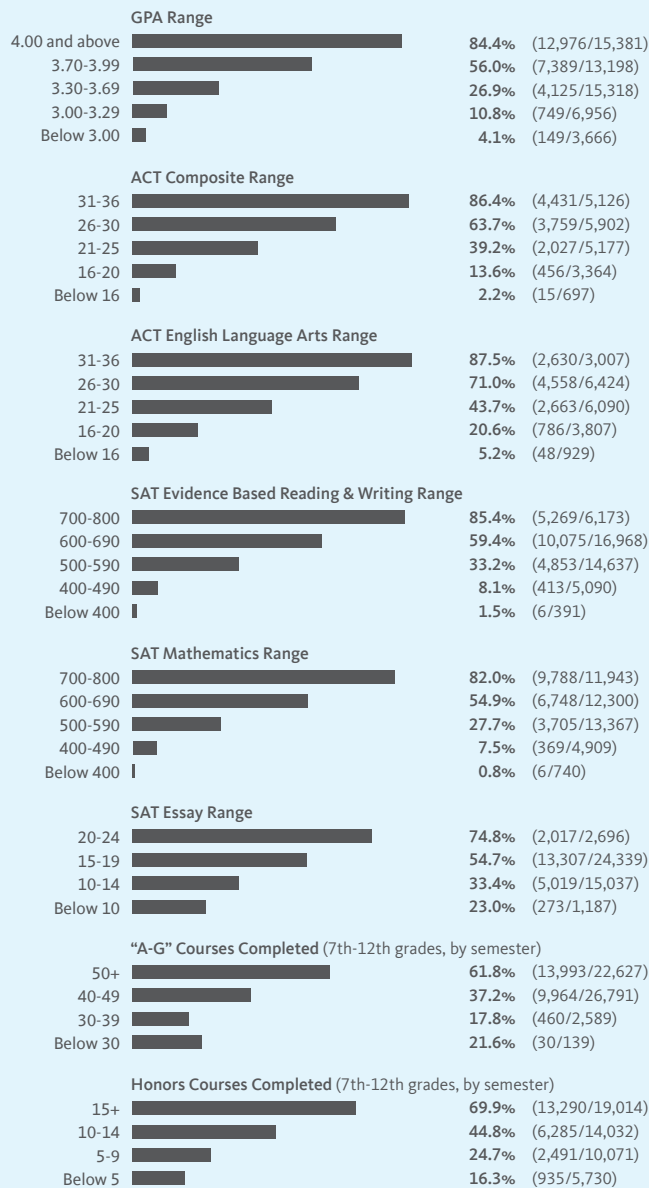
GPA Range

| | | |
|---|---|---|
| 4.00 and above | 84.4% | (12,976/15,381) |
| 3.70-3.99 | 56.0% | (7,389/13,198) |
| 3.30-3.69 | 26.9% | (4,125/15,318) |
| 3.00-3.29 | 10.8% | (749/6,956) |
| Below 3.00 | 4.1% | (149/3,666) |

ACT Composite Range

| | | |
|---|---|---|
| 31-36 | 86.4% | (4,431/5,126) |
| 26-30 | 63.7% | (3,759/5,902) |
| 21-25 | 39.2% | (2,027/5,177) |
| 16-20 | 13.6% | (456/3,364) |
| Below 16 | 2.2% | (15/697) |

ACT English Language Arts Range

| | | |
|---|---|---|
| 31-36 | 87.5% | (2,630/3,007) |
| 26-30 | 71.0% | (4,558/6,424) |
| 21-25 | 43.7% | (2,663/6,090) |
| 16-20 | 20.6% | (786/3,807) |
| Below 16 | 5.2% | (48/929) |

SAT Evidence Based Reading & Writing Range

| | | |
|---|---|---|
| 700-800 | 85.4% | (5,269/6,173) |
| 600-690 | 59.4% | (10,075/16,968) |
| 500-590 | 33.2% | (4,853/14,637) |
| 400-490 | 8.1% | (413/5,090) |
| Below 400 | 1.5% | (6/391) |

SAT Mathematics Range

| | | |
|---|---|---|
| 700-800 | 82.0% | (9,788/11,943) |
| 600-690 | 54.9% | (6,748/12,300) |
| 500-590 | 27.7% | (3,705/13,367) |
| 400-490 | 7.5% | (369/4,909) |
| Below 400 | 0.8% | (6/740) |

SAT Essay Range

| | | |
|---|---|---|
| 20-24 | 74.8% | (2,017/2,696) |
| 15-19 | 54.7% | (13,307/24,339) |
| 10-14 | 33.4% | (5,019/15,037) |
| Below 10 | 23.0% | (273/1,187) |

"A-G" Courses Completed (7th-12th grades, by semester)

| | | |
|---|---|---|
| 50+ | 61.8% | (13,993/22,627) |
| 40-49 | 37.2% | (9,964/26,791) |
| 30-39 | 17.8% | (460/2,589) |
| Below 30 | 21.6% | (30/139) |

Honors Courses Completed (7th-12th grades, by semester)

| | | |
|---|---|---|
| 15+ | 69.9% | (13,290/19,014) |
| 10-14 | 44.8% | (6,285/14,032) |
| 5-9 | 24.7% | (2,491/10,071) |
| Below 5 | 16.3% | (935/5,730) |